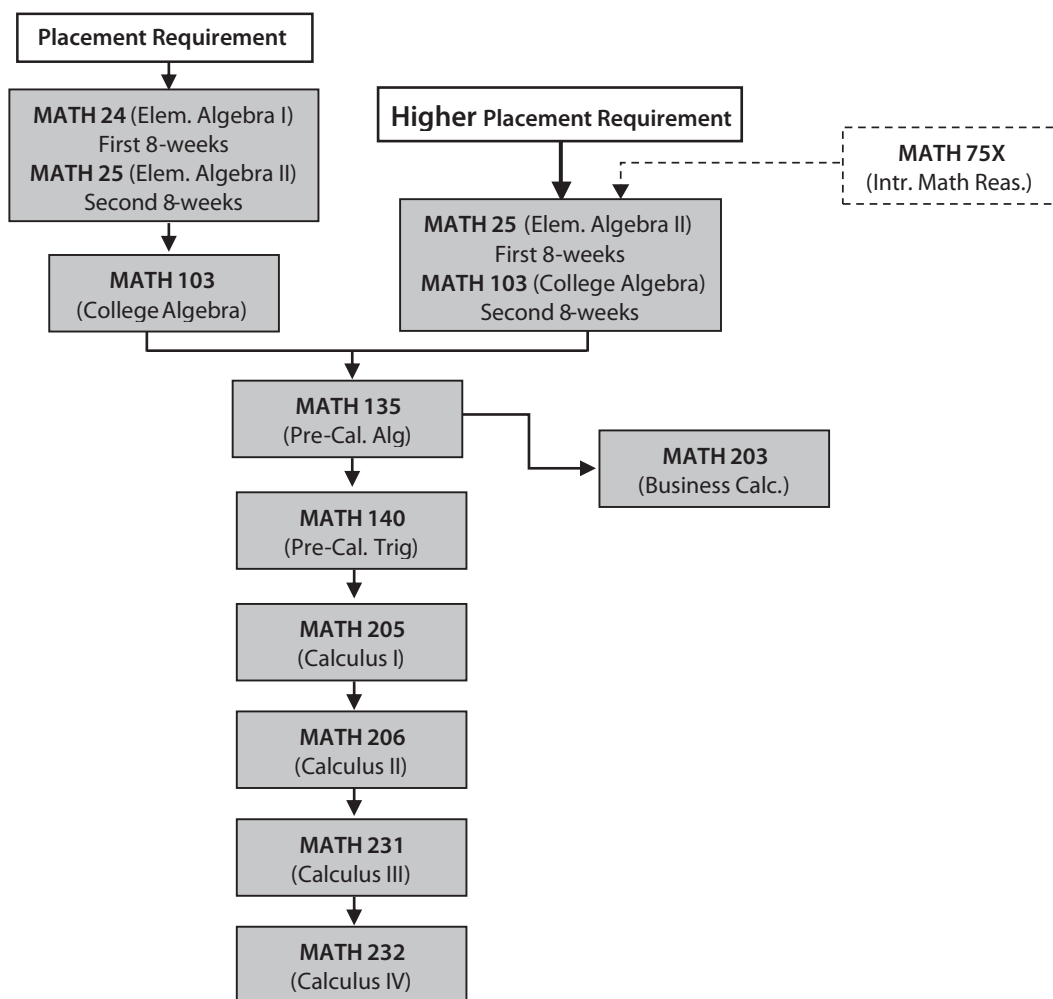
Placement Requirement

MATH 24 (Elem. Algebra I)
First 8-weeks
MATH 25 (Elem. Algebra II)
Second 8-weeks

MATH 103
(College Algebra)

Higher Placement Requirement

MATH 75X
(Intr. Math Reas.)

MATH 25 (Elem. Algebra II)
First 8-weeks
MATH 103 (College Algebra)
Second 8-weeks

MATH 135
(Pre-Cal. Alg)

MATH 203
(Business Calc.)

MATH 140
(Pre-Cal. Trig)

MATH 205
(Calculus I)

MATH 206
(Calculus II)

MATH 231
(Calculus III)

MATH 232
(Calculus IV)